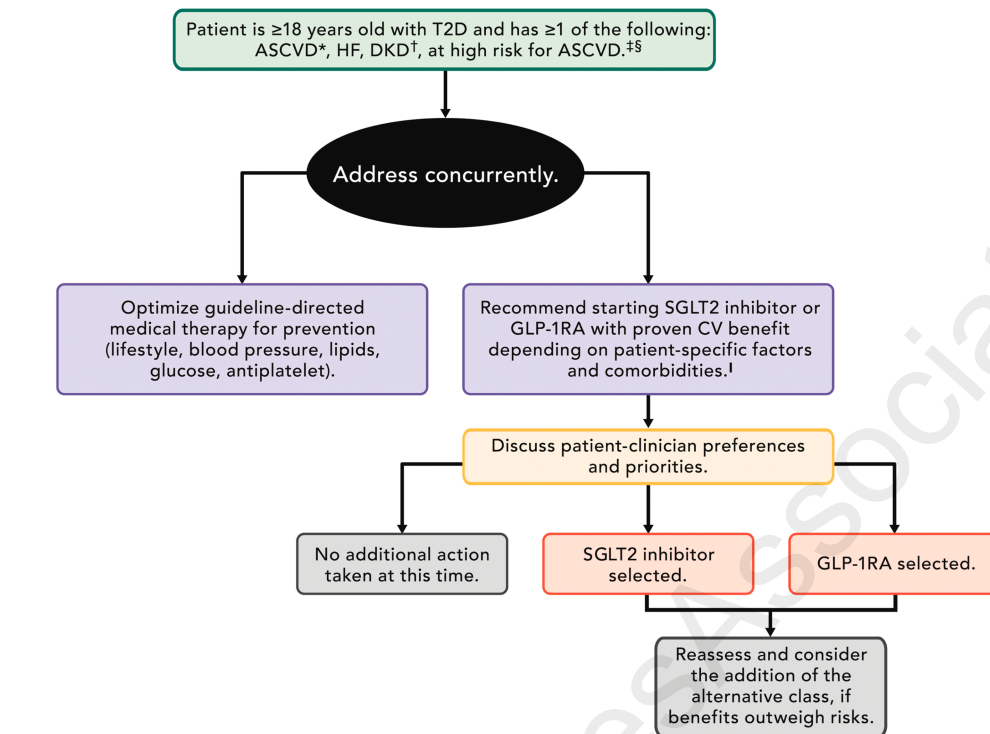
Patient is ≥18 years old with T2D and has ≥1 of the following: ASCVD*, HF, DKD†, at high risk for ASCVD.‡§

Address concurrently.

Optimize guideline-directed medical therapy for prevention (lifestyle, blood pressure, lipids, glucose, antiplatelet).

Recommend starting SGLT2 inhibitor or GLP-1RA with proven CV benefit depending on patient-specific factors and comorbidities.ǁ

Discuss patient-clinician preferences and priorities.

No additional action taken at this time.

SGLT2 inhibitor selected.

GLP-1RA selected.

Reassess and consider the addition of the alternative class, if benefits outweigh risks.

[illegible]esAssocia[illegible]